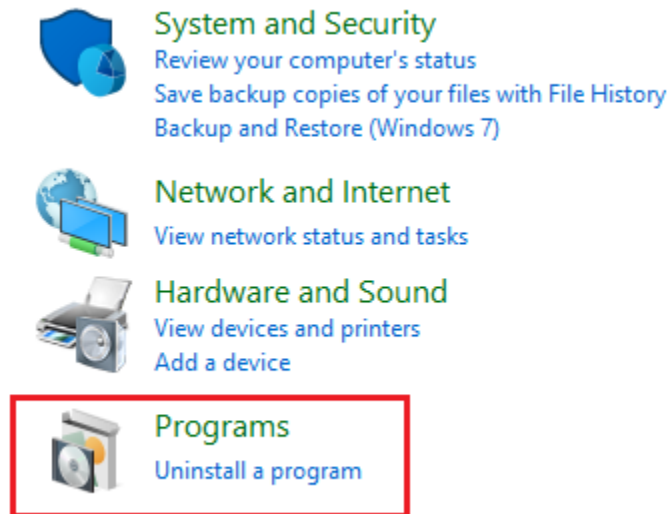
System and Security
Review your computer's status
Save backup copies of your files with File History
Backup and Restore (Windows 7)

Network and Internet
View network status and tasks

Hardware and Sound
View devices and printers
Add a device

Programs
Uninstall a program